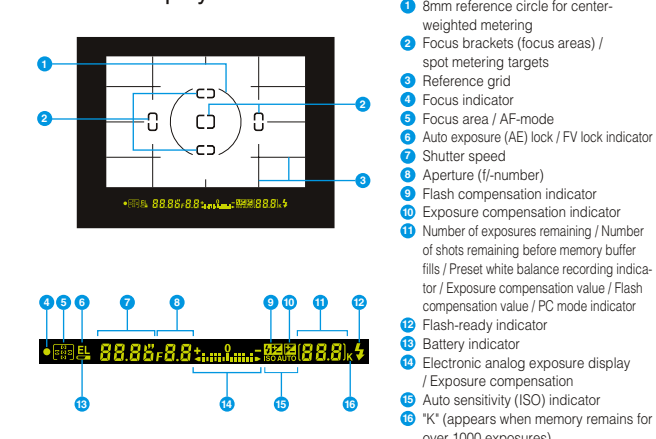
1 2 3 1 2 4 5 6 7 8 9 10 11 12 13 14 15 16

EL 88.86 F 8.8 ISO AUTO 88.8 K

1 8mm reference circle for center-weighted metering
2 Focus brackets (focus areas) / spot metering targets
3 Reference grid
4 Focus indicator
5 Focus area / AF-mode
6 Auto exposure (AE) lock / FV lock indicator
7 Shutter speed
8 Aperture (f/-number)
9 Flash compensation indicator
10 Exposure compensation indicator
11 Number of exposures remaining / Number of shots remaining before memory buffer fills / Preset white balance recording indicator / Exposure compensation value / Flash compensation value / PC mode indicator
12 Flash-ready indicator
13 Battery indicator
14 Electronic analog exposure display / Exposure compensation
15 Auto sensitivity (ISO) indicator
16 "K" (appears when memory remains for over 1000 exposures)